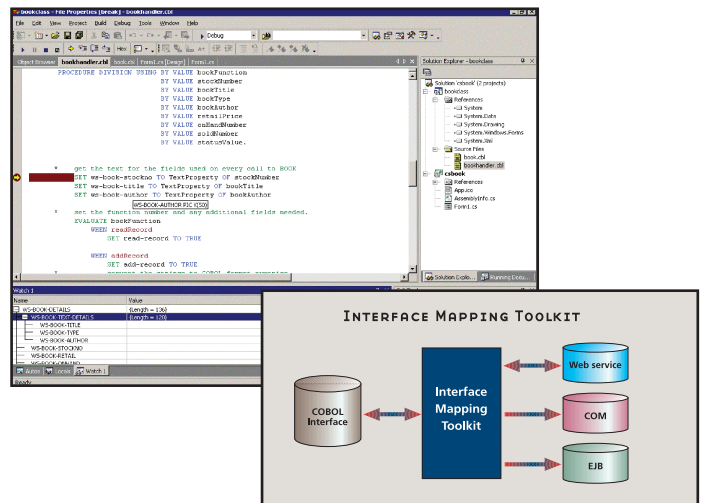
bookclass - File Properties [break] - bookhandler.cbl

File Edit View Project Build Debug Tools Window Help

Debug

Object Browser | bookhandler.cbl | book.cs | Form1.cs [Design] | Form1.cs

PROCEDURE DIVISION USING BY VALUE bookFunction
BY VALUE stockNumber
BY VALUE bookTitle
BY VALUE bookType
BY VALUE bookAuthor
BY VALUE retailPrice
BY VALUE onHandNumber
BY VALUE soldNumber
BY VALUE statusValue.

* get the text for the fields used on every call to BOOK
SET ws-book-stockno TO TextProperty OF stockNumber
SET ws-book-title TO TextProperty OF bookTitle
SET ws-book-author TO TextProperty OF bookAuthor
WS-BOOK-AUTHOR PIC X(50)
* set the function number and any additional fields needed.
EVALUATE bookFunction
WHEN readRecord
SET read-record TO TRUE

WHEN addRecord
SET add-record TO TRUE
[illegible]

Solution Explorer - bookclass
Solution 'cbbook' (2 projects)
bookclass
References
System
System.Data
System.Drawing
System.Windows.Forms
System.Xml
Source Files
book.cbl
bookhandler.cbl
csbook
References
App.ico
AssemblyInfo.cs
Form1.cs

Solution Explo... | Running Docu...

Watch 1
| Name | Value |
|---|---|
| WS-BOOK-DETAILS | {Length = 136} |
| WS-BOOK-TEXT-DETAILS | {Length = 128} |
| WS-BOOK-TITLE | |
| WS-BOOK-TYPE | |
| WS-BOOK-AUTHOR | |
| WS-BOOK-STOCKNO | |
| WS-BOOK-RETAIL | |
| WS-BOOK-ONHAND | |

Autos | Locals | Watch 1
Ready

Interface Mapping Toolkit

COBOL Interface

Interface Mapping Toolkit

Web service

COM

EJB